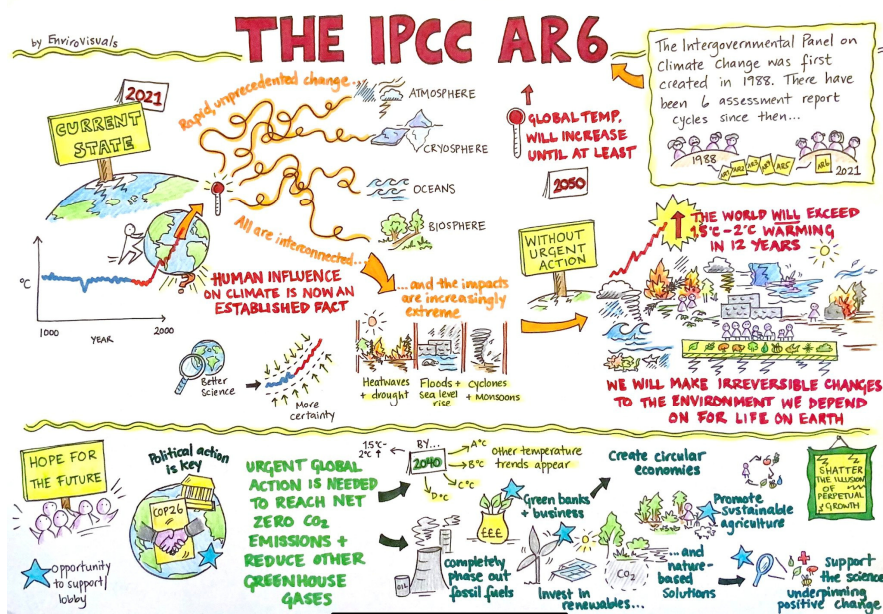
by EnviroVisuals

THE IPCC AR6

The Intergovernmental Panel on Climate Change was first created in 1988. There have been 6 assessment report cycles since then...

1988 AR1 AR2 AR3 AR4 AR5 AR6 2021

2021

CURRENT STATE

Rapid, unprecedented change...

ATMOSPHERE

CRYOSPHERE

OCEANS

BIOSPHERE

All are interconnected...

GLOBAL TEMP. WILL INCREASE UNTIL AT LEAST

2050

°C

1000 YEAR 2000

HUMAN INFLUENCE ON CLIMATE IS NOW AN ESTABLISHED FACT

...and the impacts are increasingly extreme

Heatwaves + drought

Floods + sea level rise

Cyclones + monsoons

Better science

More certainty

WITHOUT URGENT ACTION

THE WORLD WILL EXCEED 1.5°C-2°C WARMING IN 12 YEARS

WE WILL MAKE IRREVERSIBLE CHANGES TO THE ENVIRONMENT WE DEPEND ON FOR LIFE ON EARTH

HOPE FOR THE FUTURE

Opportunity to support/lobby

Political action is key

COP26

URGENT GLOBAL ACTION IS NEEDED TO REACH NET ZERO $CO_2$ EMISSIONS + REDUCE OTHER GREENHOUSE GASES

1.5°C-2°C ← BY... 2040

A°C

B°C

C°C

D°C

Other temperature trends appear

Green banks + business

£££

completely phase out fossil fuels

OIL

Invest in renewables...

Create circular economies

Promote sustainable agriculture

...and nature-based solutions

$CO_2$

Support the science underpinning positive change

SHATTER THE ILLUSION OF PERPETUAL GROWTH